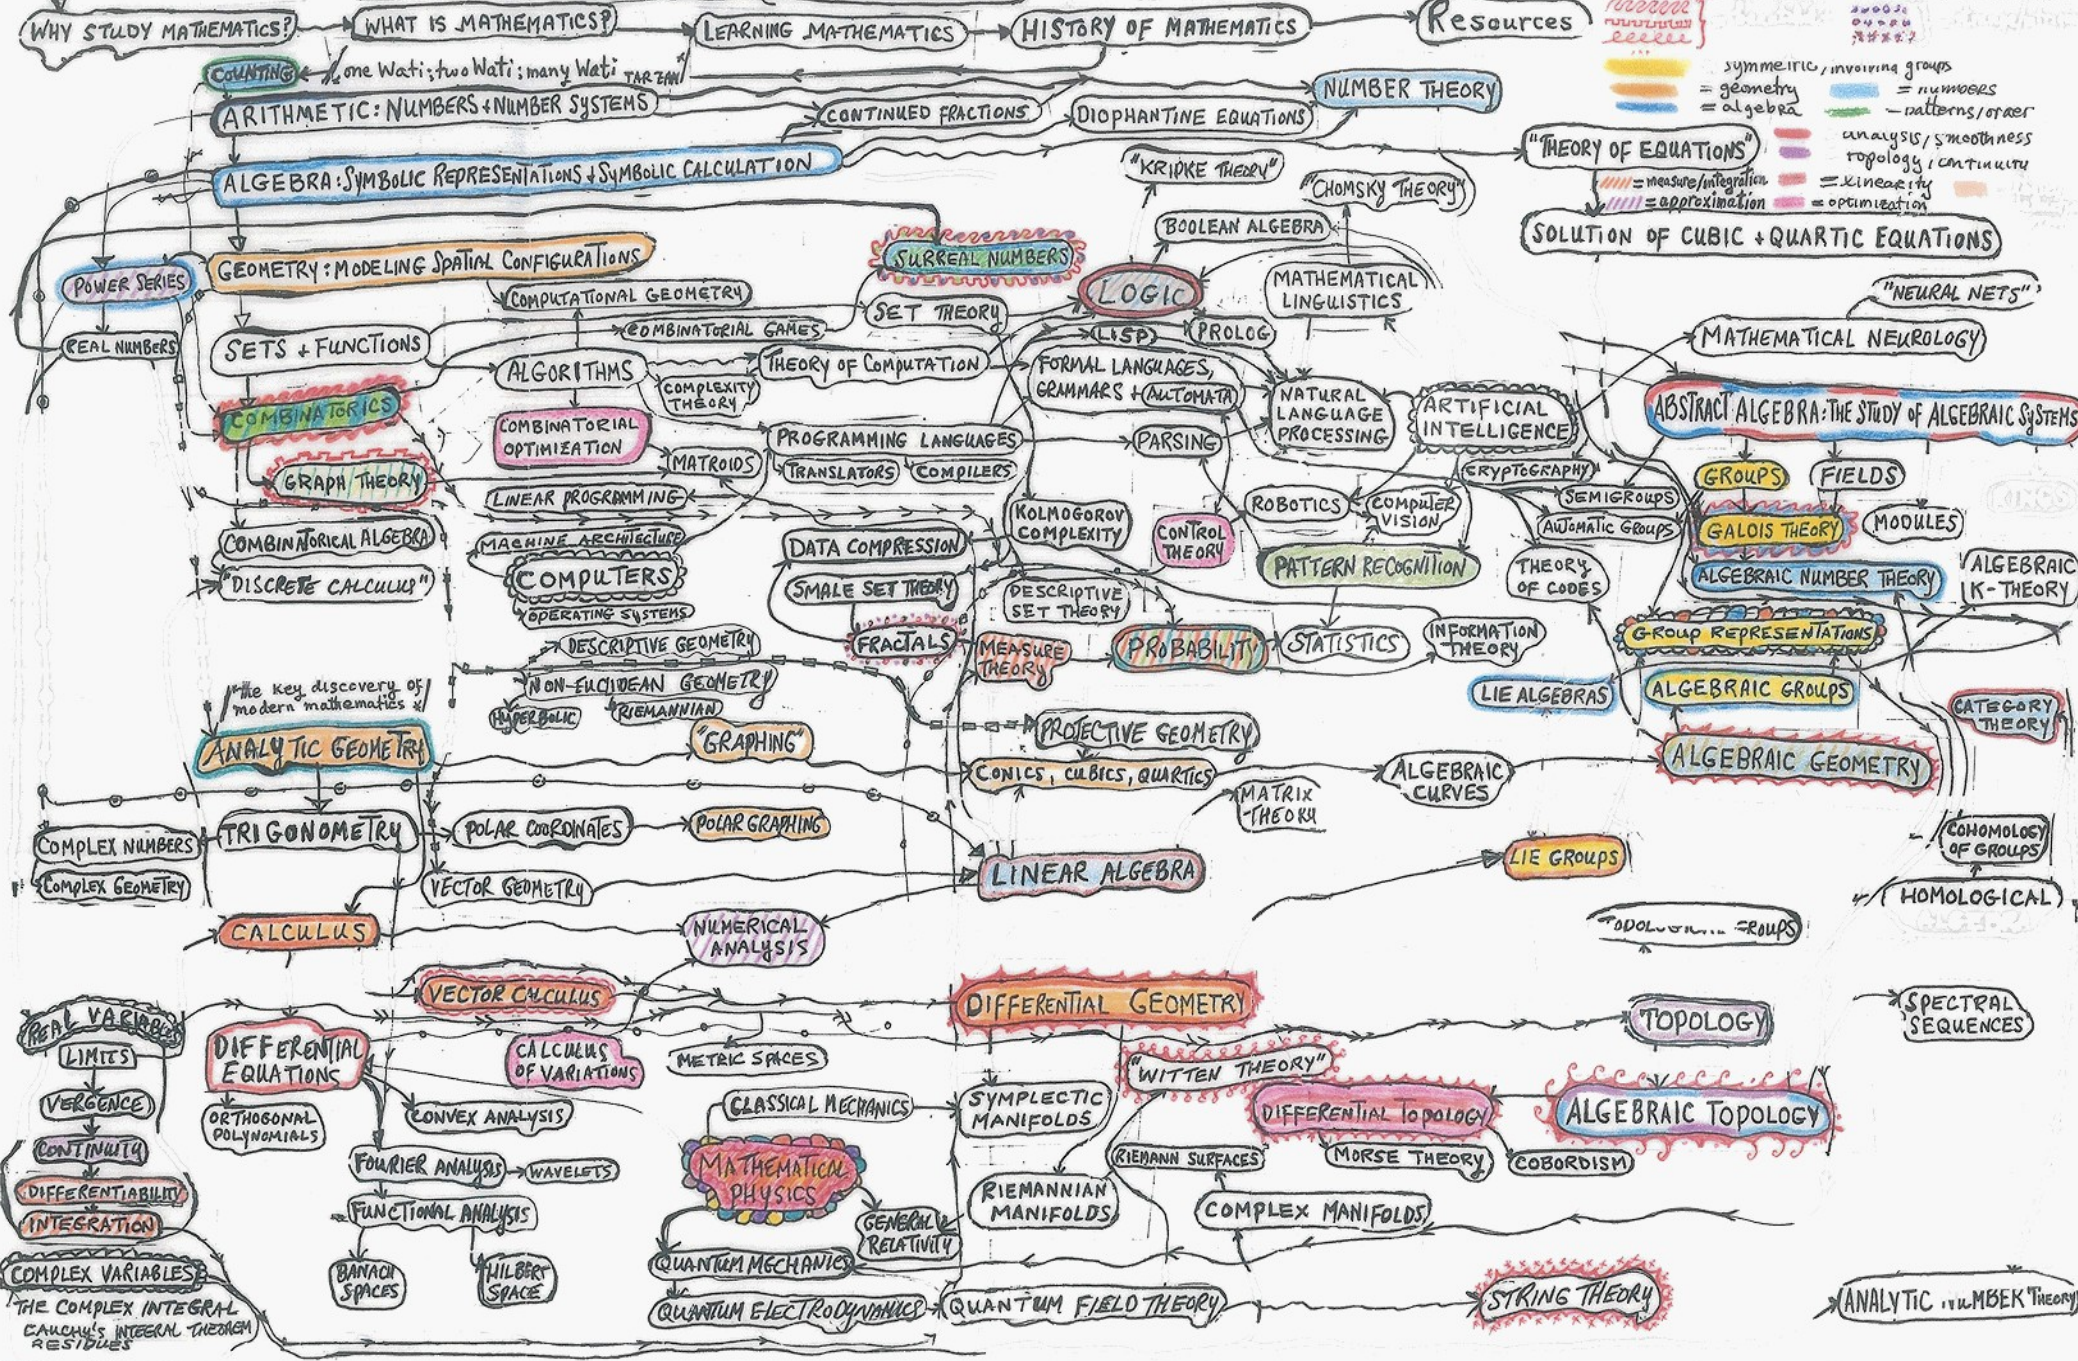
WHY STUDY MATHEMATICS? WHAT IS MATHEMATICS? LEARNING MATHEMATICS HISTORY OF MATHEMATICS Resources

= symmetric / involving groups
= geometry = numbers
= algebra = patterns / order
= analysis / smoothness
= topology / continuity
= measure / integration = linearity
= approximation = optimization

COUNTING one Wati; two Wati; many Wati TARZAN
ARITHMETIC: NUMBERS + NUMBER SYSTEMS
CONTINUED FRACTIONS
DIOPHANTINE EQUATIONS
NUMBER THEORY
"THEORY OF EQUATIONS"
ALGEBRA: SYMBOLIC REPRESENTATIONS + SYMBOLIC CALCULATION
"KRIPKE THEORY"
"CHOMSKY THEORY"
SOLUTION OF CUBIC + QUARTIC EQUATIONS
BOOLEAN ALGEBRA
SURREAL NUMBERS
POWER SERIES
GEOMETRY: MODELING SPATIAL CONFIGURATIONS
LOGIC
MATHEMATICAL LINGUISTICS
"NEURAL NETS"
COMPUTATIONAL GEOMETRY
SET THEORY
REAL NUMBERS
SETS + FUNCTIONS
COMBINATORIAL GAMES
LISP
PROLOG
MATHEMATICAL NEUROLOGY
ALGORITHMS
COMPLEXITY THEORY
THEORY OF COMPUTATION
FORMAL LANGUAGES, GRAMMARS + AUTOMATA
NATURAL LANGUAGE PROCESSING
ARTIFICIAL INTELLIGENCE
ABSTRACT ALGEBRA: THE STUDY OF ALGEBRAIC SYSTEMS
COMBINATORICS
COMBINATORIAL OPTIMIZATION
PROGRAMMING LANGUAGES
PARSING
MATROIDS
TRANSLATORS
COMPILERS
CRYPTOGRAPHY
GROUPS
FIELDS
GRAPH THEORY
SEMIGROUPS
LINEAR PROGRAMMING
ROBOTICS
COMPUTER VISION
AUTOMATIC GROUPS
GALOIS THEORY
MODULES
KOLMOGOROV COMPLEXITY
CONTROL THEORY
COMBINATORICAL ALGEBRA
MACHINE ARCHITECTURE
DATA COMPRESSION
PATTERN RECOGNITION
THEORY OF CODES
ALGEBRAIC NUMBER THEORY
ALGEBRAIC K-THEORY
"DISCRETE CALCULUS"
COMPUTERS
SMALE SET THEORY
DESCRIPTIVE SET THEORY
OPERATING SYSTEMS
INFORMATION THEORY
DESCRIPTIVE GEOMETRY
FRACTALS
MEASURE THEORY
PROBABILITY
STATISTICS
GROUP REPRESENTATIONS
The key discovery of modern mathematics
NON-EUCLIDEAN GEOMETRY
HYPERBOLIC
RIEMANNIAN
LIE ALGEBRAS
ALGEBRAIC GROUPS
CATEGORY THEORY
"GRAPHING"
PROJECTIVE GEOMETRY
ANALYTIC GEOMETRY
CONICS, CUBICS, QUARTICS
ALGEBRAIC CURVES
ALGEBRAIC GEOMETRY
MATRIX THEORY
COMPLEX NUMBERS
TRIGONOMETRY
POLAR COORDINATES
POLAR GRAPHING
COHOMOLOGY OF GROUPS
Complex Geometry
VECTOR GEOMETRY
LINEAR ALGEBRA
LIE GROUPS
HOMOLOGICAL
CALCULUS
NUMERICAL ANALYSIS
TOPOLOGICAL GROUPS
VECTOR CALCULUS
DIFFERENTIAL GEOMETRY
SPECTRAL SEQUENCES
REAL VARIABLES
TOPOLOGY
LIMITS
DIFFERENTIAL EQUATIONS
CALCULUS OF VARIATIONS
METRIC SPACES
"WITTEN THEORY"
VERGENCE
SYMPLECTIC MANIFOLDS
DIFFERENTIAL TOPOLOGY
ALGEBRAIC TOPOLOGY
ORTHOGONAL POLYNOMIALS
CONVEX ANALYSIS
CLASSICAL MECHANICS
CONTINUITY
MORSE THEORY
COBORDISM
FOURIER ANALYSIS
WAVELETS
MATHEMATICAL PHYSICS
RIEMANN SURFACES
DIFFERENTIABILITY
RIEMANNIAN MANIFOLDS
INTEGRATION
FUNCTIONAL ANALYSIS
COMPLEX MANIFOLDS
GENERAL RELATIVITY
COMPLEX VARIABLES
BANACH SPACES
HILBERT SPACE
QUANTUM MECHANICS
THE COMPLEX INTEGRAL
CAUCHY'S INTEGRAL THEOREM
RESIDUES
QUANTUM ELECTRODYNAMICS
QUANTUM FIELD THEORY
STRING THEORY
ANALYTIC NUMBER THEORY